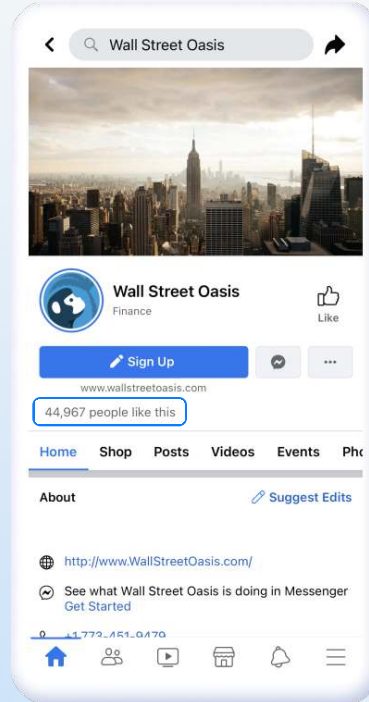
Wall Street Oasis

Wall Street Oasis
Finance

Like

Sign Up

www.wallstreetoasis.com

44,967 people like this

Home Shop Posts Videos Events Pho

About

Suggest Edits

http://www.WallStreetOasis.com/

See what Wall Street Oasis is doing in Messenger
Get Started

+1 773-451-9479